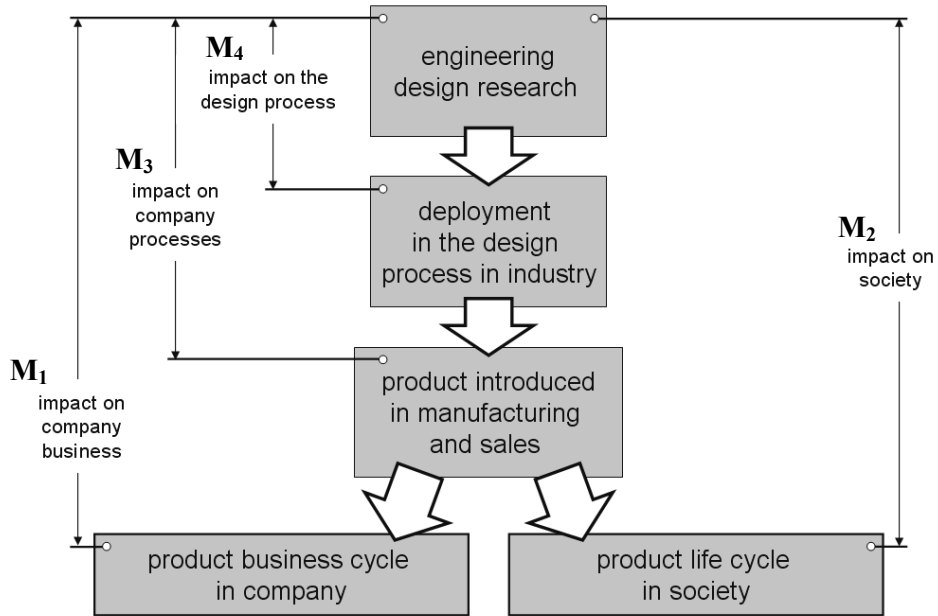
$M_4$
impact on the design process

engineering design research

$M_3$
impact on company processes

deployment in the design process in industry

$M_2$
impact on society

$M_1$
impact on company business

product introduced in manufacturing and sales

product business cycle in company

product life cycle in society